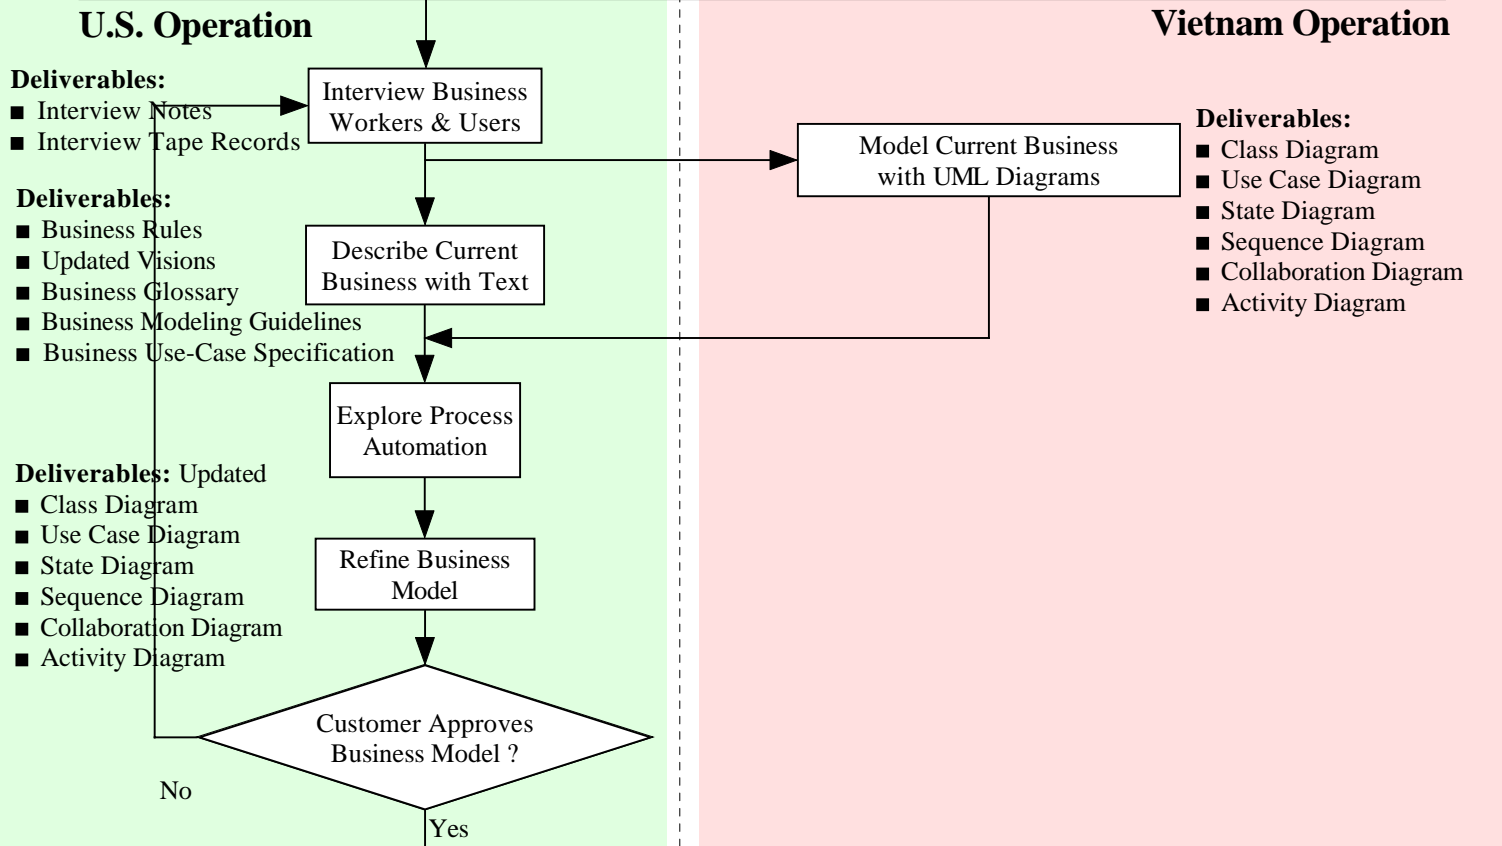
U.S. Operation

Vietnam Operation

Deliverables:
■ Interview Notes
■ Interview Tape Records

Interview Business Workers & Users

Model Current Business with UML Diagrams

Deliverables:
■ Class Diagram
■ Use Case Diagram
■ State Diagram
■ Sequence Diagram
■ Collaboration Diagram
■ Activity Diagram

Deliverables:
■ Business Rules
■ Updated Visions
■ Business Glossary
■ Business Modeling Guidelines
■ Business Use-Case Specification

Describe Current Business with Text

Explore Process Automation

Deliverables: Updated
■ Class Diagram
■ Use Case Diagram
■ State Diagram
■ Sequence Diagram
■ Collaboration Diagram
■ Activity Diagram

Refine Business Model

Customer Approves Business Model ?

No

Yes